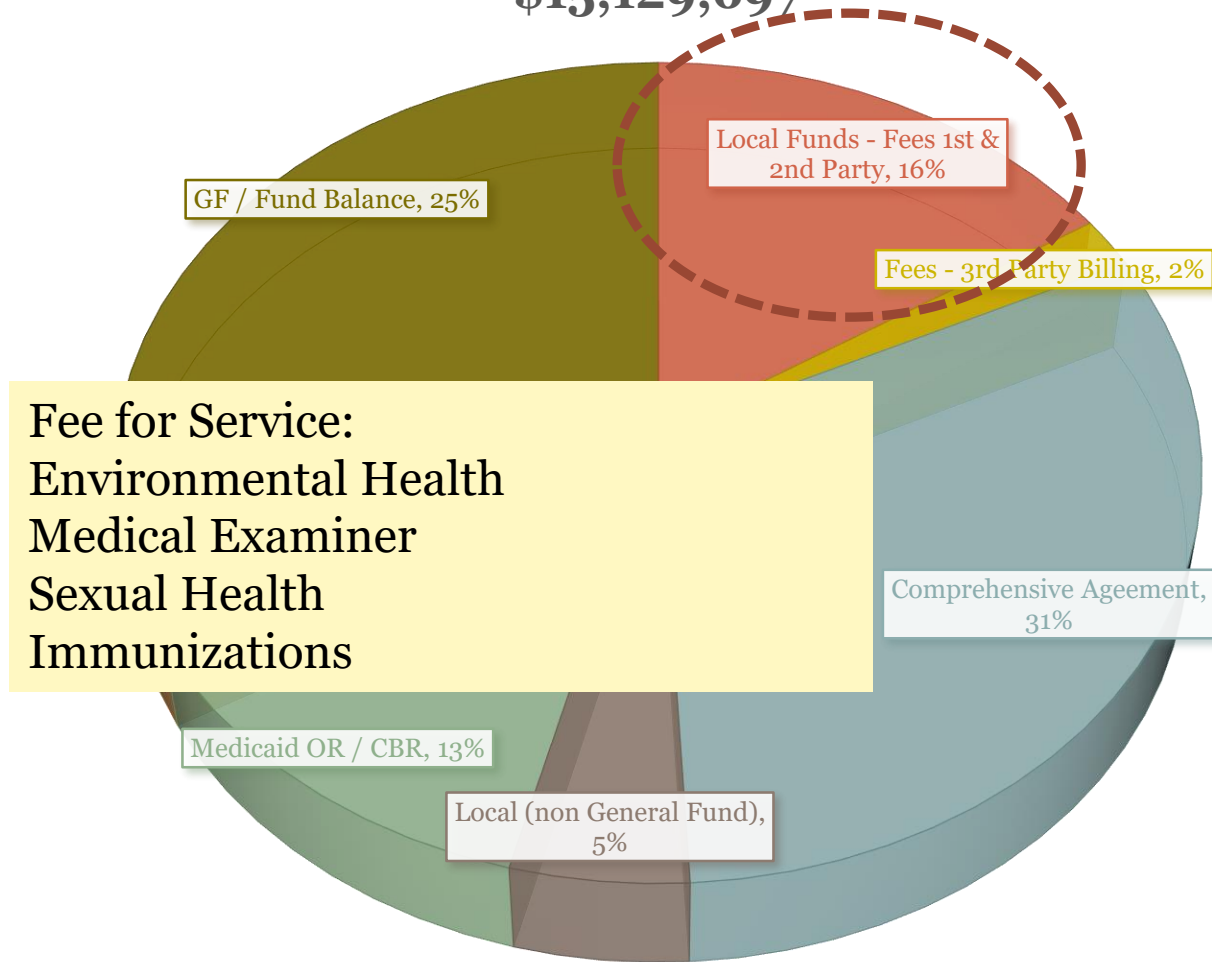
$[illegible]

Local Funds - Fees 1st & 2nd Party, 16%

GF / Fund Balance, 25%

Fees - 3rd Party Billing, 2%

Fee for Service:
Environmental Health
Medical Examiner
Sexual Health
Immunizations

Comprehensive Ageement, 31%

Medicaid OR / CBR, 13%

Local (non General Fund), 5%